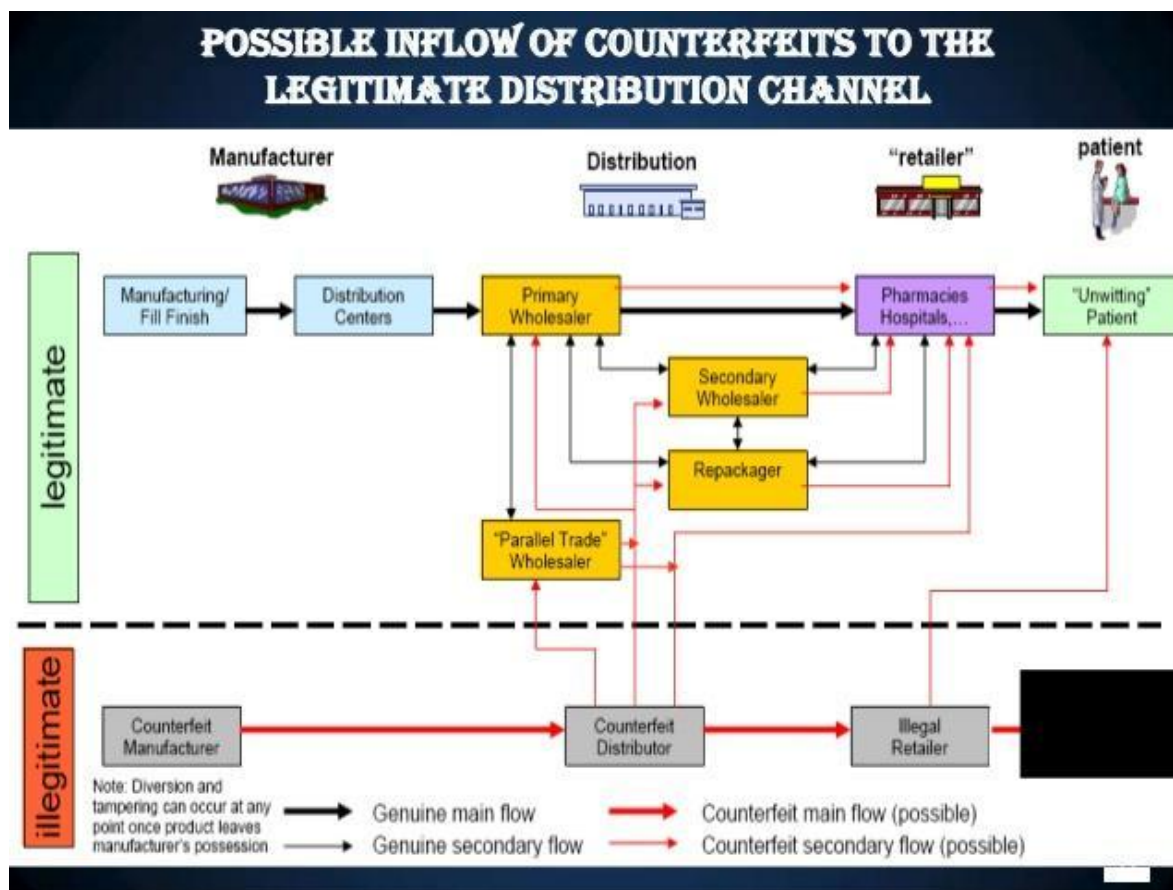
POSSIBLE INFLOW OF COUNTERFEITS TO THE LEGITIMATE DISTRIBUTION CHANNEL

Manufacturer

Distribution

"retailer"

patient

legitimate

Manufacturing/ Fill Finish

Distribution Centers

Primary Wholesaler

Pharmacies Hospitals,...

"Unwitting" Patient

Secondary Wholesaler

Repackager

"Parallel Trade" Wholesaler

illegitimate

Counterfeit Manufacturer

Counterfeit Distributor

Illegal Retailer

Note: Diversion and tampering can occur at any point once product leaves manufacturer's possession

Genuine main flow

Genuine secondary flow

Counterfeit main flow (possible)

Counterfeit secondary flow (possible)